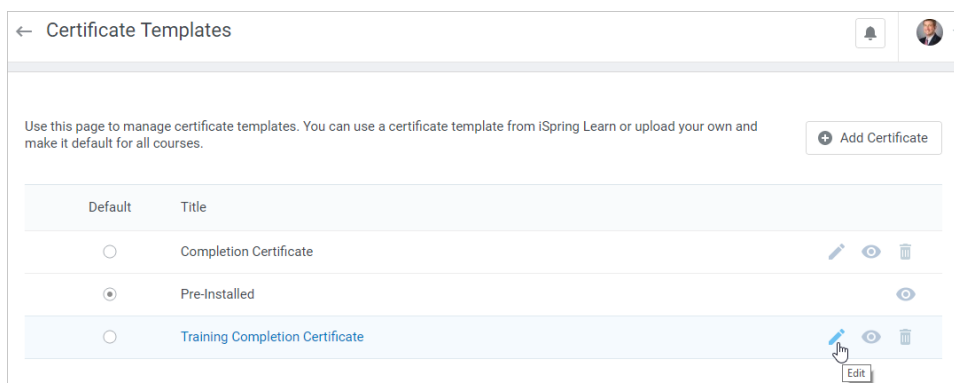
← Certificate Templates

Use this page to manage certificate templates. You can use a certificate template from iSpring Learn or upload your own and make it default for all courses.

Add Certificate

| Default | Title |
|---|---|
| ○ | Completion Certificate |
| ◉ | Pre-Installed |
| ○ | Training Completion Certificate |

Edit